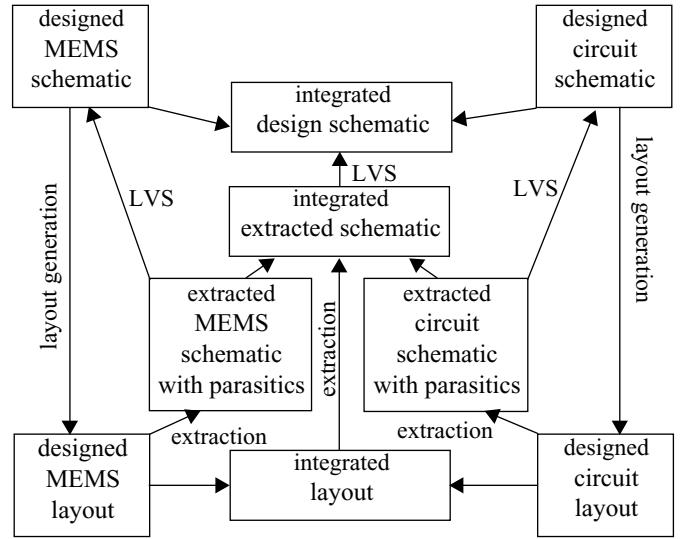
designed MEMS schematic

integrated design schematic

designed circuit schematic

LVS

LVS

LVS

layout generation

integrated extracted schematic

layout generation

extracted MEMS schematic with parasitics

extraction

extracted circuit schematic with parasitics

extraction

extraction

designed MEMS layout

integrated layout

designed circuit layout